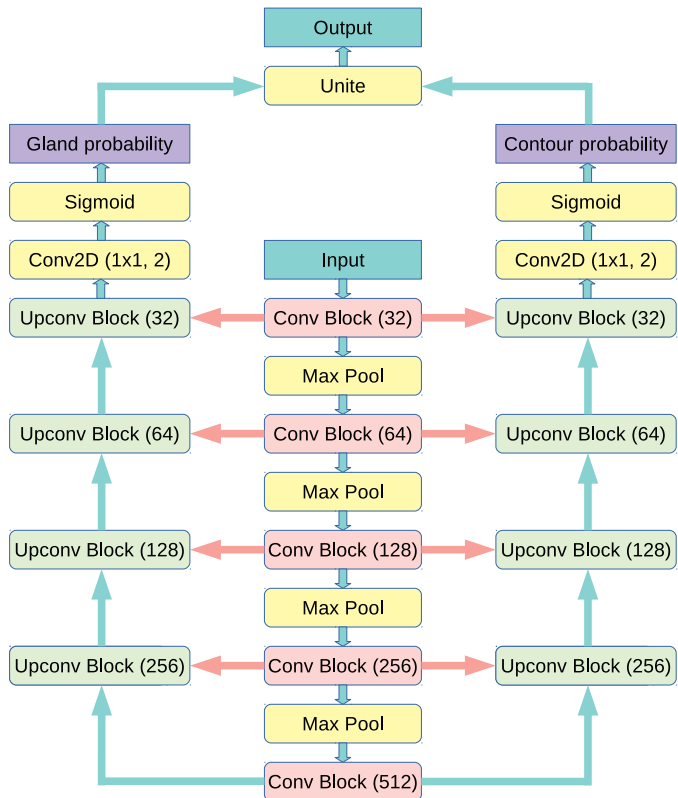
Output

Unite

Gland probability

Contour probability

Sigmoid

Sigmoid

Conv2D (1x1, 2)

Input

Conv2D (1x1, 2)

Upconv Block (32)

Conv Block (32)

Upconv Block (32)

Max Pool

Upconv Block (64)

Conv Block (64)

Upconv Block (64)

Max Pool

Upconv Block (128)

Conv Block (128)

Upconv Block (128)

Max Pool

Upconv Block (256)

Conv Block (256)

Upconv Block (256)

Max Pool

Conv Block (512)